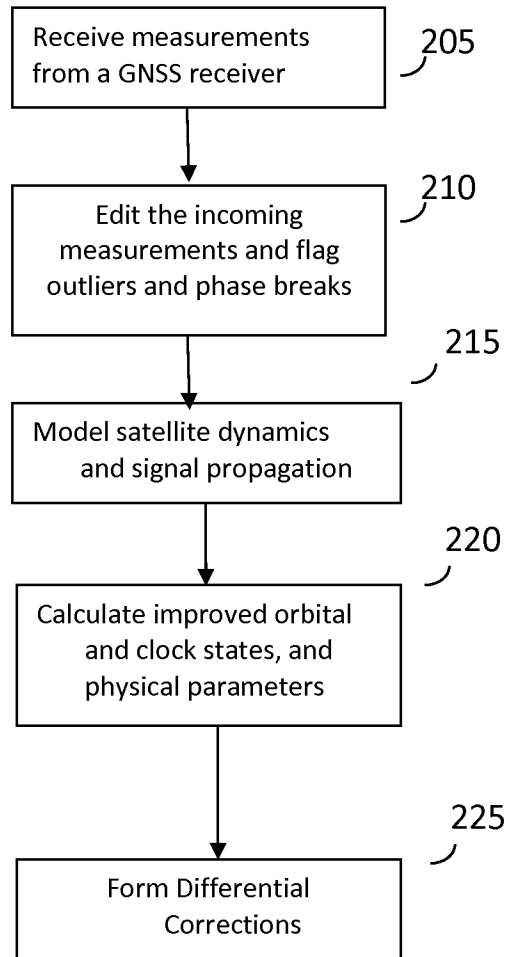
Receive measurements from a GNSS receiver

205

Edit the incoming measurements and flag outliers and phase breaks

210

215

Model satellite dynamics and signal propagation

220

Calculate improved orbital and clock states, and physical parameters

225

Form Differential Corrections